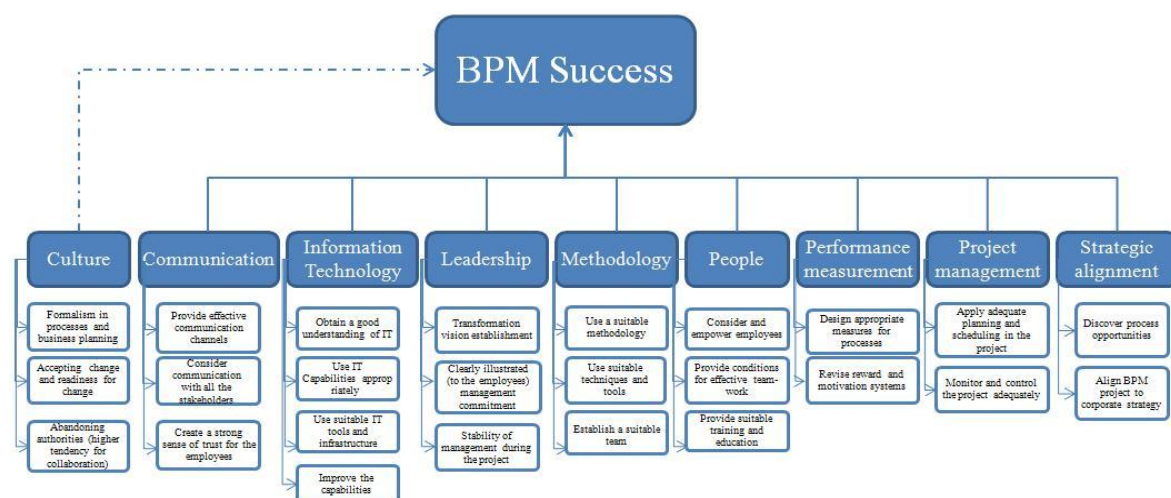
BPM Success

Culture

Formalism in processes and business planning

Accepting change and readiness for change

Abandoning authorities (higher tendency for collaboration)

Communication

Provide effective communication channels

Consider communication with all the stakeholders

Create a strong sense of trust for the employees

Information Technology

Obtain a good understanding of IT

Use IT Capabilities appropriately

Use suitable IT tools and infrastructure

Improve the capabilities

Leadership

Transformation vision establishment

Clearly illustrated (to the employees) management commitment

Stability of management during the project

Methodology

Use a suitable methodology

Use suitable techniques and tools

Establish a suitable team

People

Consider and empower employees

Provide conditions for effective teamwork

Provide suitable training and education

Performance measurement

Design appropriate measures for processes

Revise reward and motivation systems

Project management

Apply adequate planning and scheduling in the project

Monitor and control the project adequately

Strategic alignment

Discover process opportunities

Align BPM project to corporate strategy